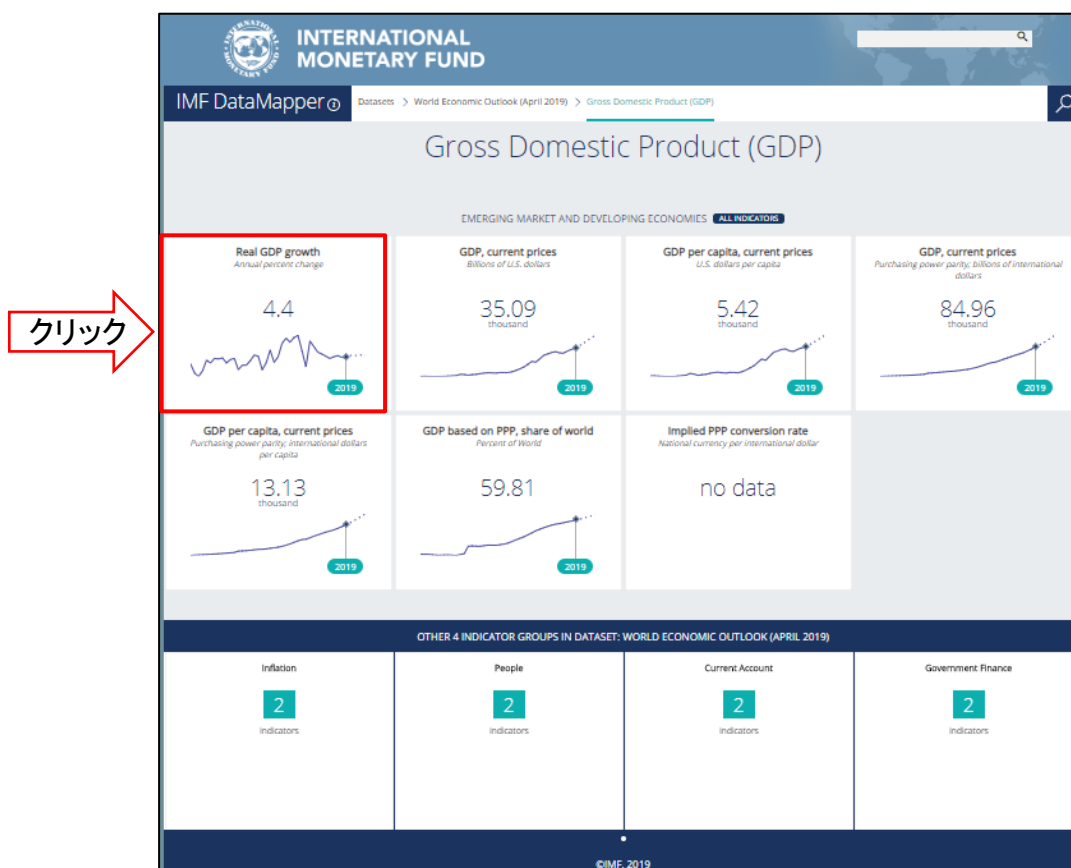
INTERNATIONAL MONETARY FUND

IMF DataMapper

Datasets > World Economic Outlook (April 2019) > Gross Domestic Product (GDP)

Gross Domestic Product (GDP)

EMERGING MARKET AND DEVELOPING ECONOMIES ALL INDICATORS

クリック

Real GDP growth
Annual percent change
4.4
2019

GDP, current prices
Billions of U.S. dollars
35.09
thousand
2019

GDP per capita, current prices
U.S. dollars per capita
5.42
thousand
2019

GDP, current prices
Purchasing power parity; billions of international dollars
84.96
thousand
2019

GDP per capita, current prices
Purchasing power parity; international dollars per capita
13.13
thousand
2019

GDP based on PPP, share of world
Percent of World
59.81
2019

Implied PPP conversion rate
National currency per international dollar
no data

OTHER 4 INDICATOR GROUPS IN DATASET: WORLD ECONOMIC OUTLOOK (APRIL 2019)

| Inflation | People | Current Account | Government Finance |
|---|---|---|---|
| 2 | 2 | 2 | 2 |
| Indicators | Indicators | Indicators | Indicators |

©IMF, 2019